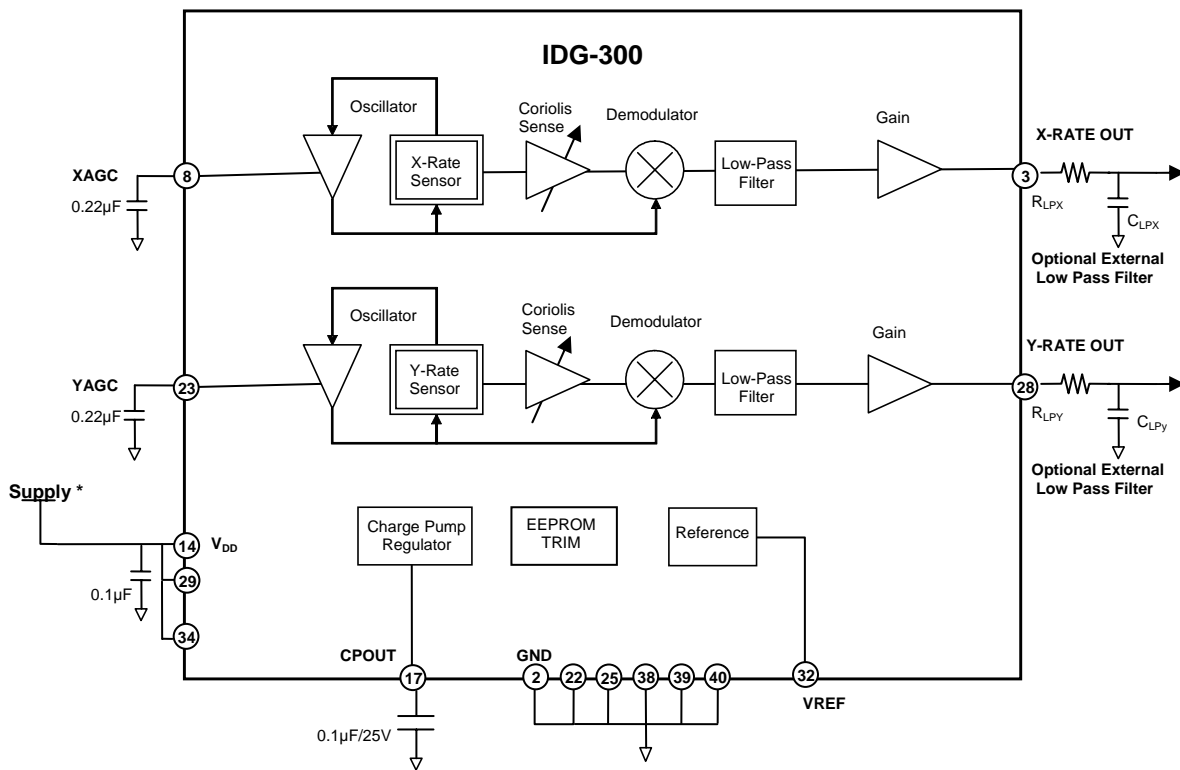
IDG-300

Oscillator

X-Rate Sensor

Coriolis Sense

Demodulator

Low-Pass Filter

Gain

X-RATE OUT

XAGC

8

0.22µF

3

$R_{LPX}$

$C_{LPX}$

Optional External Low Pass Filter

Oscillator

Y-Rate Sensor

Coriolis Sense

Demodulator

Low-Pass Filter

Gain

Y-RATE OUT

YAGC

23

0.22µF

28

$R_{LPY}$

$C_{LPy}$

Optional External Low Pass Filter

Supply *

14

$V_{DD}$

29

0.1µF

34

Charge Pump Regulator

EEPROM TRIM

Reference

CPOUT

17

0.1µF/25V

GND

2

22

25

38

39

40

32

VREF